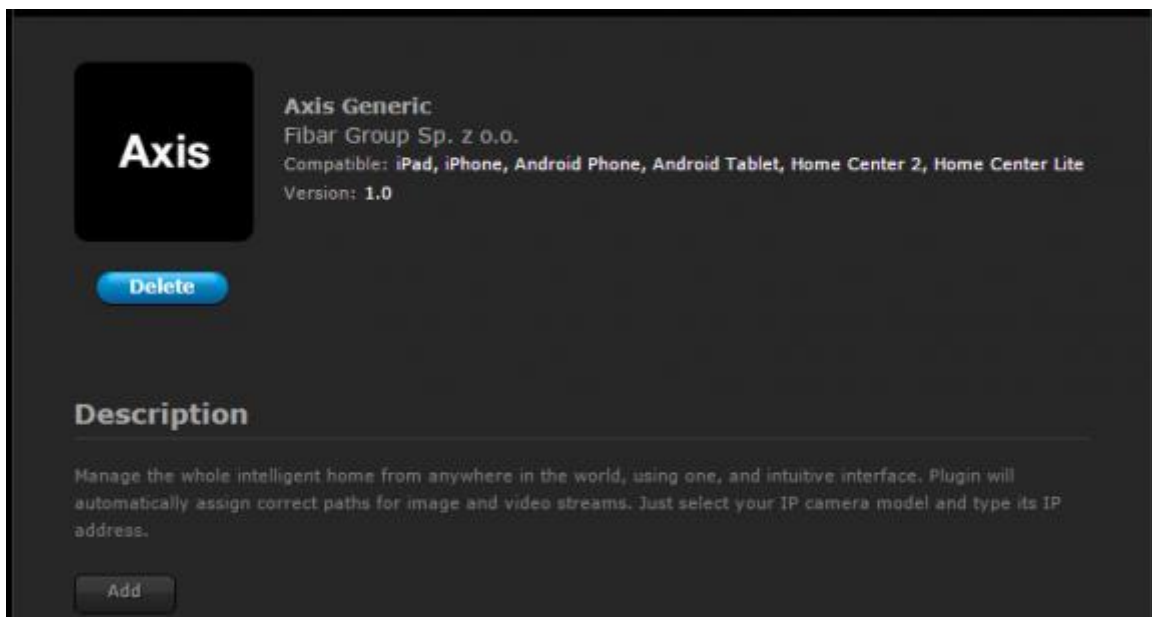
Axis

Axis Generic
Fibar Group Sp. z o.o.
Compatible: iPad, iPhone, Android Phone, Android Tablet, Home Center 2, Home Center Lite
Version: 1.0

Delete

Description

Manage the whole intelligent home from anywhere in the world, using one, and intuitive interface. Plugin will automatically assign correct paths for image and video streams. Just select your IP camera model and type its IP address.

Add